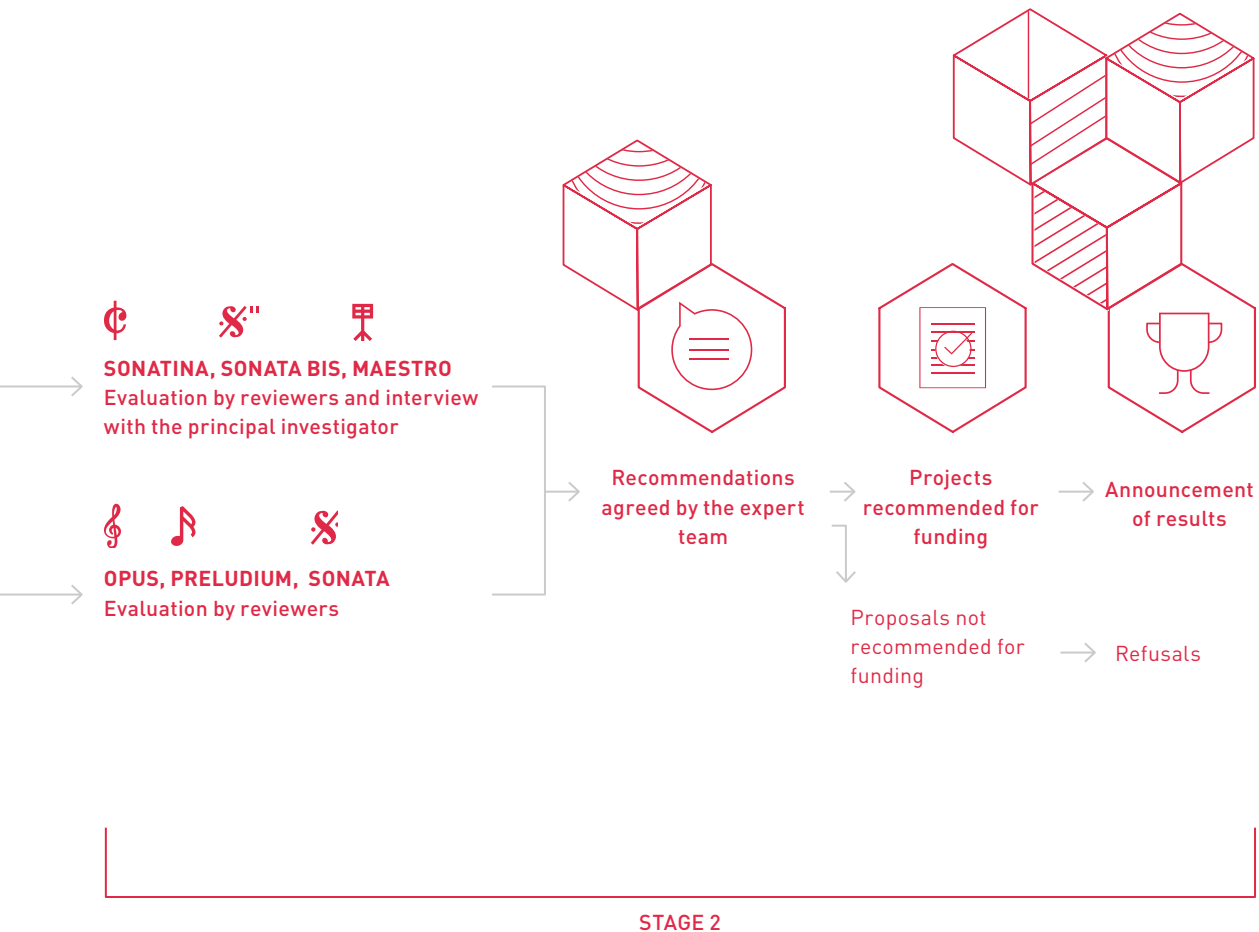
SONATINA, SONATA BIS, MAESTRO
Evaluation by reviewers and interview with the principal investigator

OPUS, PRELUDIUM, SONATA
Evaluation by reviewers

Recommendations agreed by the expert team

Projects recommended for funding

Announcement of results

Proposals not recommended for funding

Refusals

STAGE 2